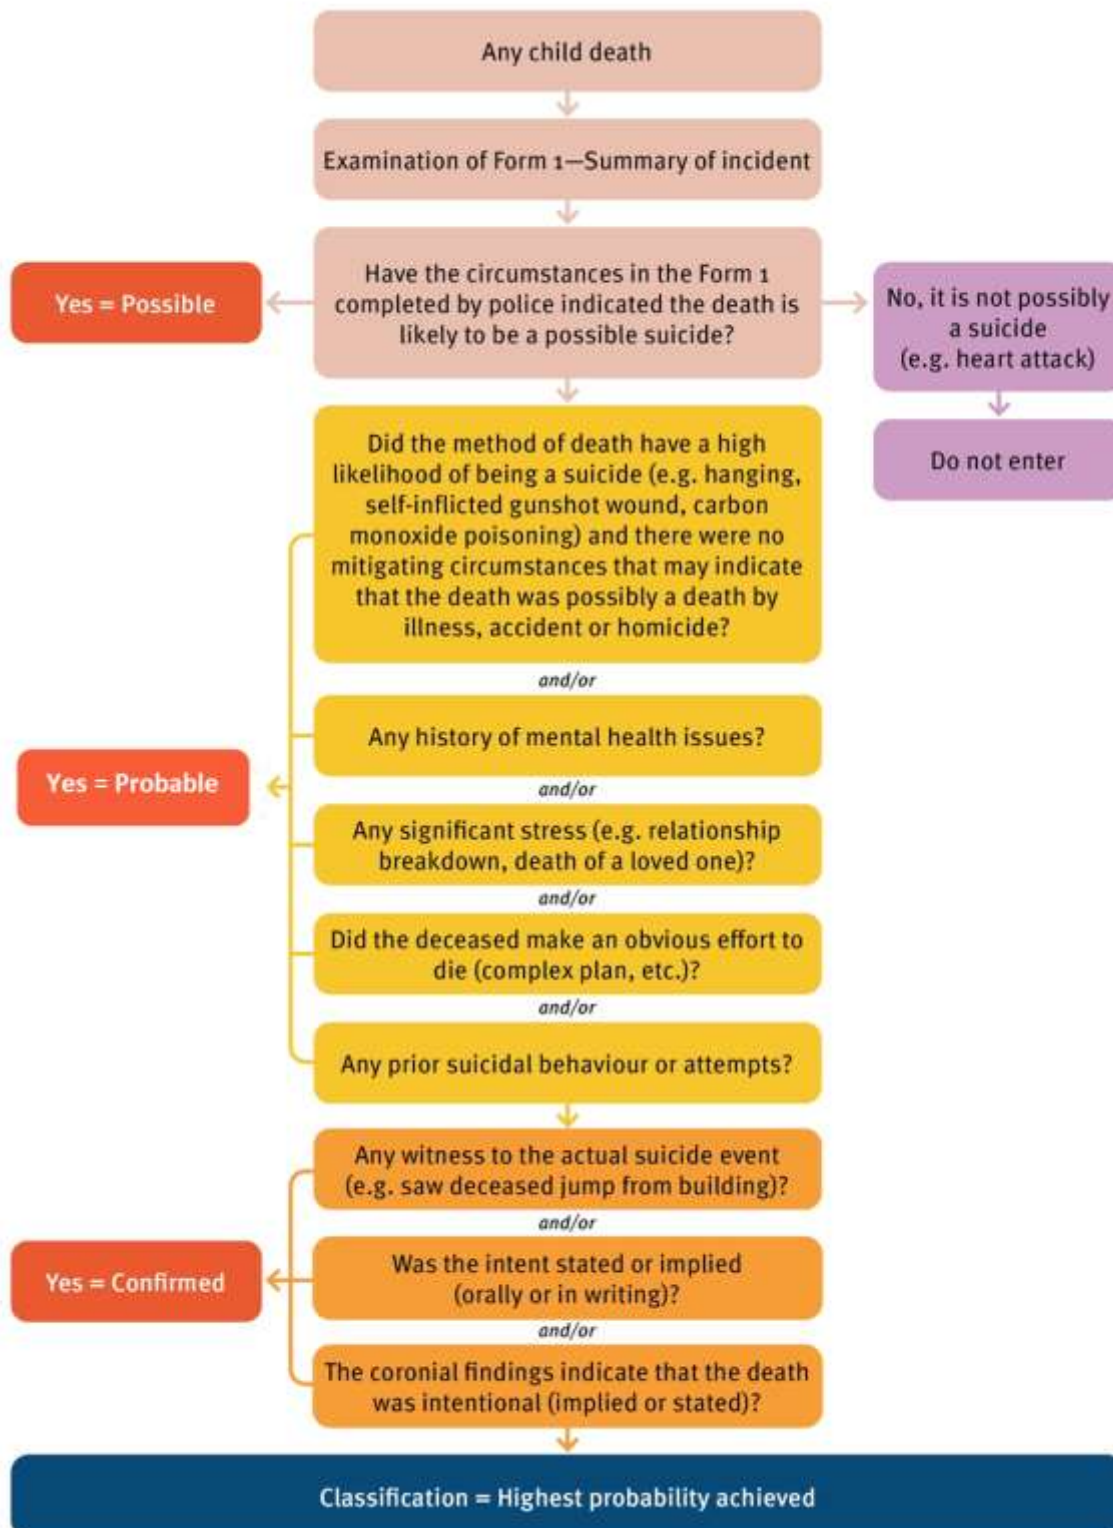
Any child death

Examination of Form 1—Summary of incident

Yes = Possible

Have the circumstances in the Form 1 completed by police indicated the death is likely to be a possible suicide?

No, it is not possibly a suicide (e.g. heart attack)

Do not enter

Did the method of death have a high likelihood of being a suicide (e.g. hanging, self-inflicted gunshot wound, carbon monoxide poisoning) and there were no mitigating circumstances that may indicate that the death was possibly a death by illness, accident or homicide?

and/or

Any history of mental health issues?

Yes = Probable

and/or

Any significant stress (e.g. relationship breakdown, death of a loved one)?

and/or

Did the deceased make an obvious effort to die (complex plan, etc.)?

and/or

Any prior suicidal behaviour or attempts?

Any witness to the actual suicide event (e.g. saw deceased jump from building)?

and/or

Yes = Confirmed

Was the intent stated or implied (orally or in writing)?

and/or

The coronial findings indicate that the death was intentional (implied or stated)?

Classification = Highest probability achieved